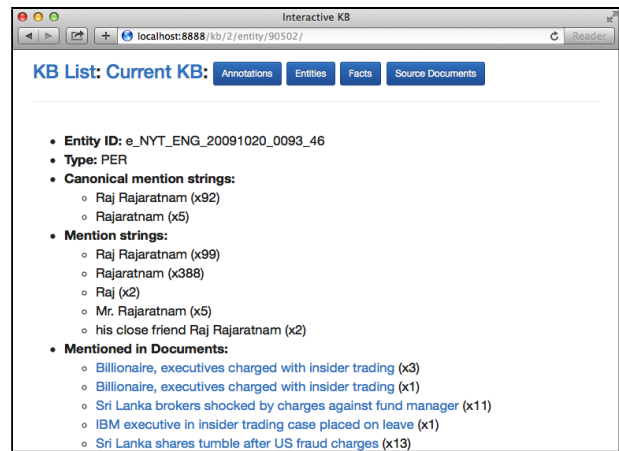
Interactive KB

localhost:8888/kb/2/entity/90502/

Reader

KB List: Current KB: Annotations Entities Facts Source Documents

- **Entity ID:** e_NYT_ENG_20091020_0093_46
- **Type:** PER
- **Canonical mention strings:**
  - Raj Rajaratnam (x92)
  - Rajaratnam (x5)
- **Mention strings:**
  - Raj Rajaratnam (x99)
  - Rajaratnam (x388)
  - Raj (x2)
  - Mr. Rajaratnam (x5)
  - his close friend Raj Rajaratnam (x2)
- **Mentioned in Documents:**
  - Billionaire, executives charged with insider trading (x3)
  - Billionaire, executives charged with insider trading (x1)
  - Sri Lanka brokers shocked by charges against fund manager (x11)
  - IBM executive in insider trading case placed on leave (x1)
  - Sri Lanka shares tumble after US fraud charges (x13)